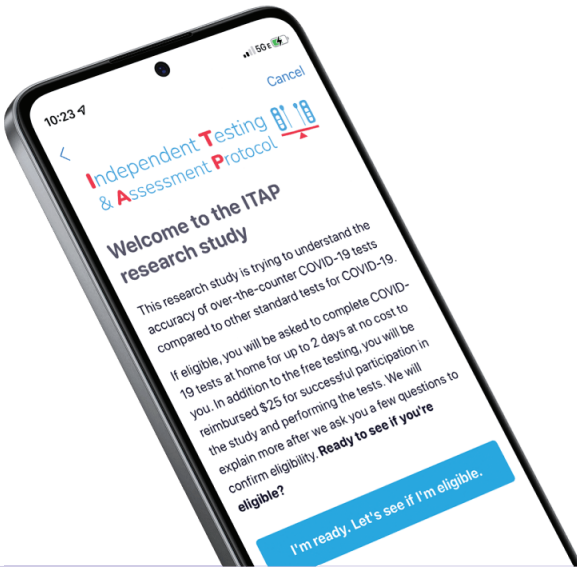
10:23

5G E

Cancel

Independent Testing & Assessment Protocol

Welcome to the ITAP research study

This research study is trying to understand the accuracy of over-the-counter COVID-19 tests compared to other standard tests for COVID-19.

If eligible, you will be asked to complete COVID-19 tests at home for up to 2 days at no cost to you. In addition to the free testing, you will be reimbursed $25 for successful participation in the study and performing the tests. We will explain more after we ask you a few questions to confirm eligibility. **Ready to see if you're eligible?**

I'm ready. Let's see if I'm eligible.